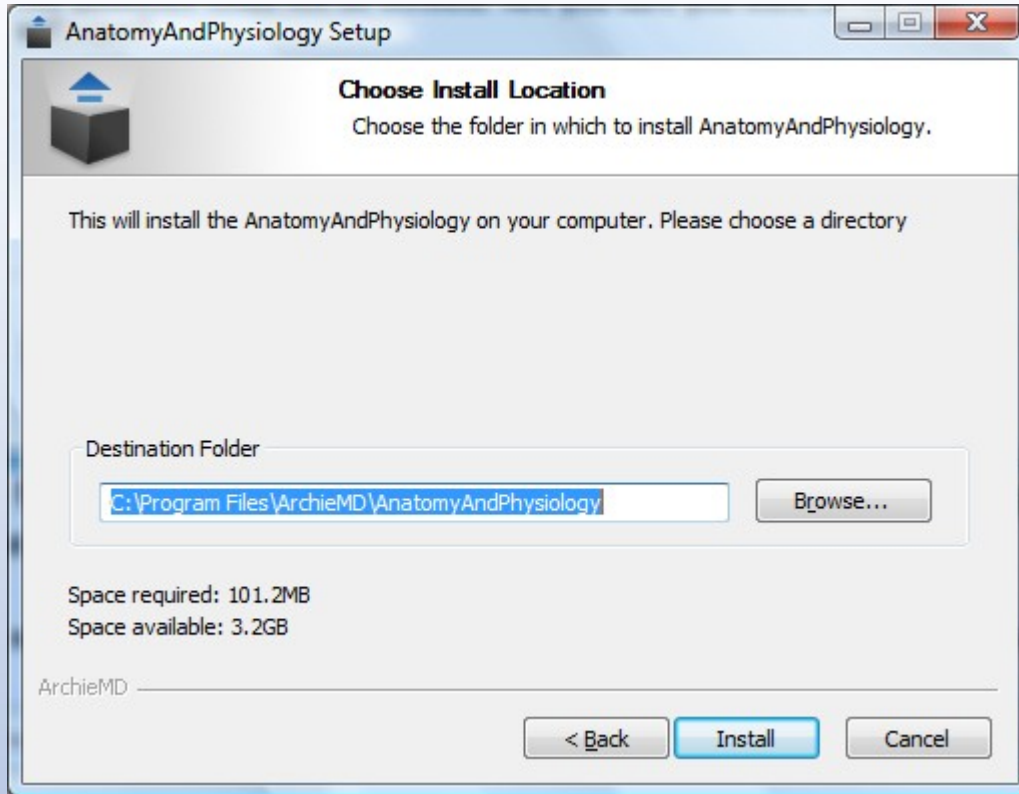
AnatomyAndPhysiology Setup

Choose Install Location

Choose the folder in which to install AnatomyAndPhysiology.

This will install the AnatomyAndPhysiology on your computer. Please choose a directory

Destination Folder

C:\Program Files\ArchieMD\AnatomyAndPhysiology

Browse...

Space required: 101.2MB
Space available: 3.2GB

ArchieMD

< Back

Install

Cancel